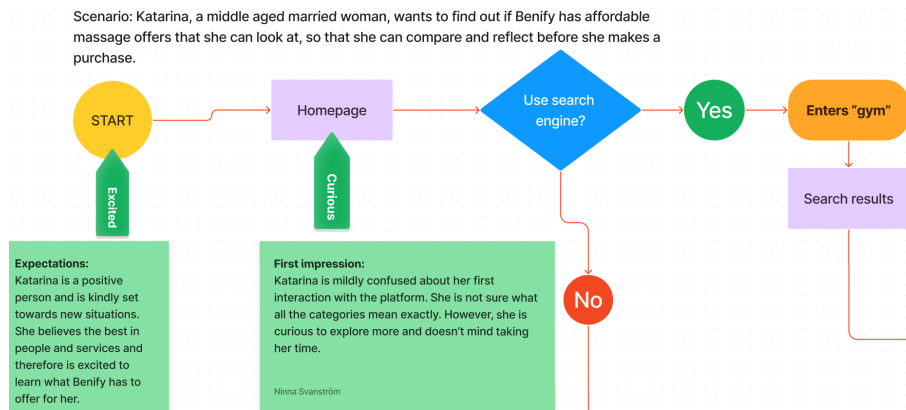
Scenario: Katarina, a middle aged married woman, wants to find out if Benify has affordable massage offers that she can look at, so that she can compare and reflect before she makes a purchase.

START

Homepage

Use search engine?

Yes

Enters "gym"

Search results

No

Excited

Curious

Expectations:
Katarina is a positive person and is kindly set towards new situations. She believes the best in people and services and therefore is excited to learn what Benify has to offer for her.

First impression:
Katarina is mildly confused about her first interaction with the platform. She is not sure what all the categories mean exactly. However, she is curious to explore more and doesn't mind taking her time.

Ninna Svanström